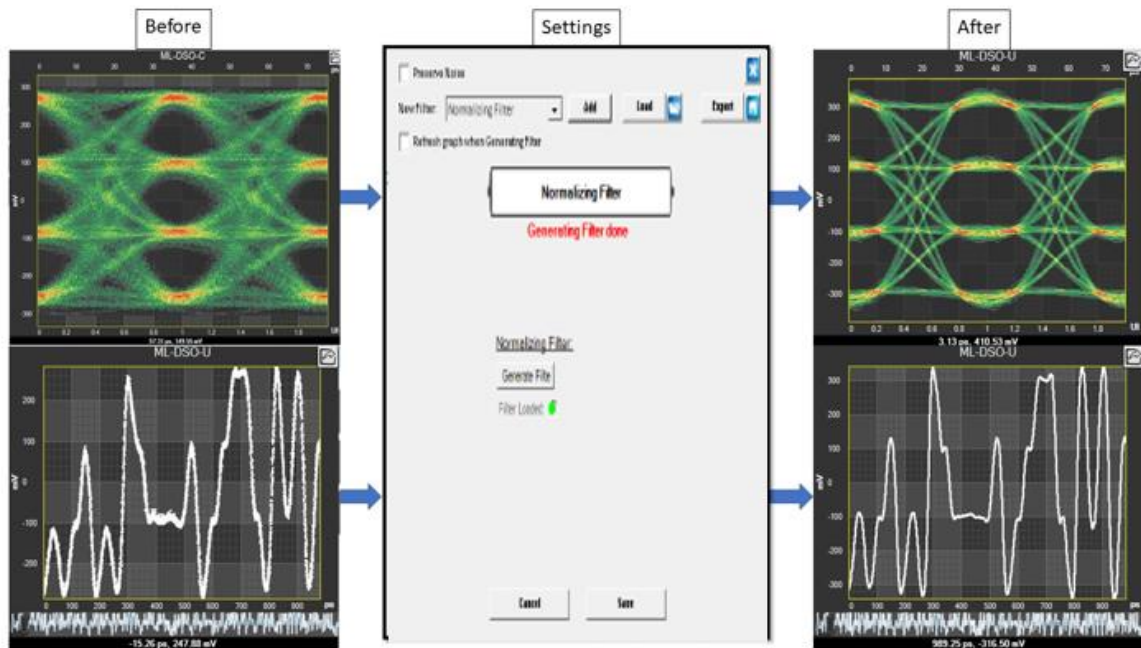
Before

ML-DSO-C

0 10 20 30 40 50 60 70 ps

300
200
100
0
-100
-200
-300

mV

0 0.2 0.4 0.6 0.8 1 1.2 1.4 1.6 1.8 UI

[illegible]

ML-DSO-U

200
100
0
-100
-200

mV

0 100 200 300 400 500 600 700 800 900 ps

-15.26 ps, 247.88 mV

Settings

Preserve Noise

New Filter: Normalizing Filter Add Load Export

Refresh graph when Generating Filter

Normalizing Filter

Generating Filter done

Normalizing Filter:

Generate Filte

Filter Loaded:

Cancel Save

After

ML-DSO-U

0 10 20 30 40 50 60 70 ps

300
200
100
0
-100
-200
-300

mV

0 0.2 0.4 0.6 0.8 1 1.2 1.4 1.6 1.8 UI

3.13 ps, 410.53 mV

ML-DSO-U

300
200
100
0
-100
-200
-300

mV

0 100 200 300 400 500 600 700 800 900 ps

989.25 ps, -316.50 mV